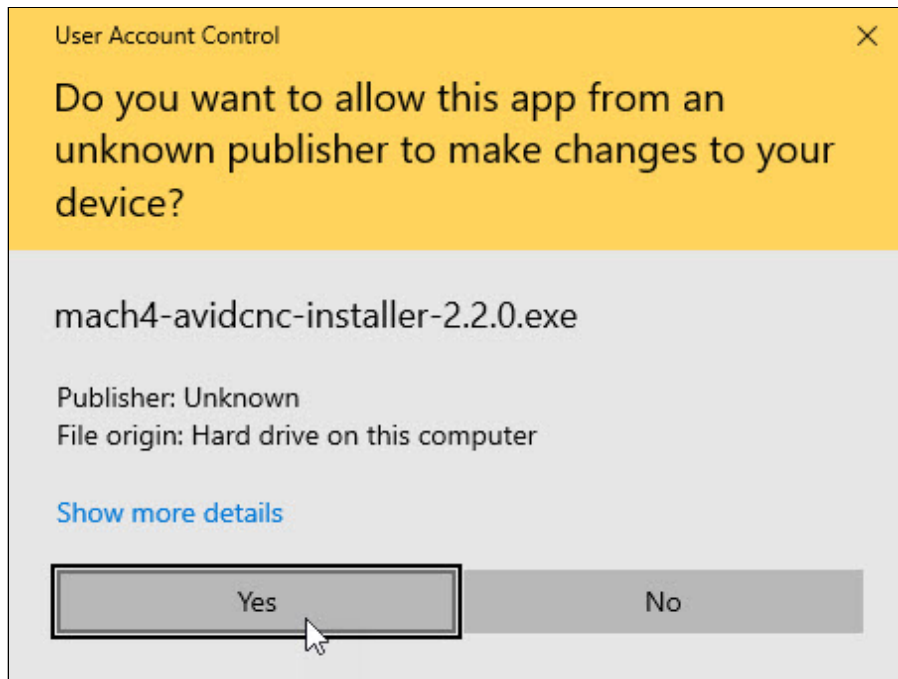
User Account Control

Do you want to allow this app from an unknown publisher to make changes to your device?

mach4-avidcnc-installer-2.2.0.exe

Publisher: Unknown
File origin: Hard drive on this computer

Show more details

Yes

No